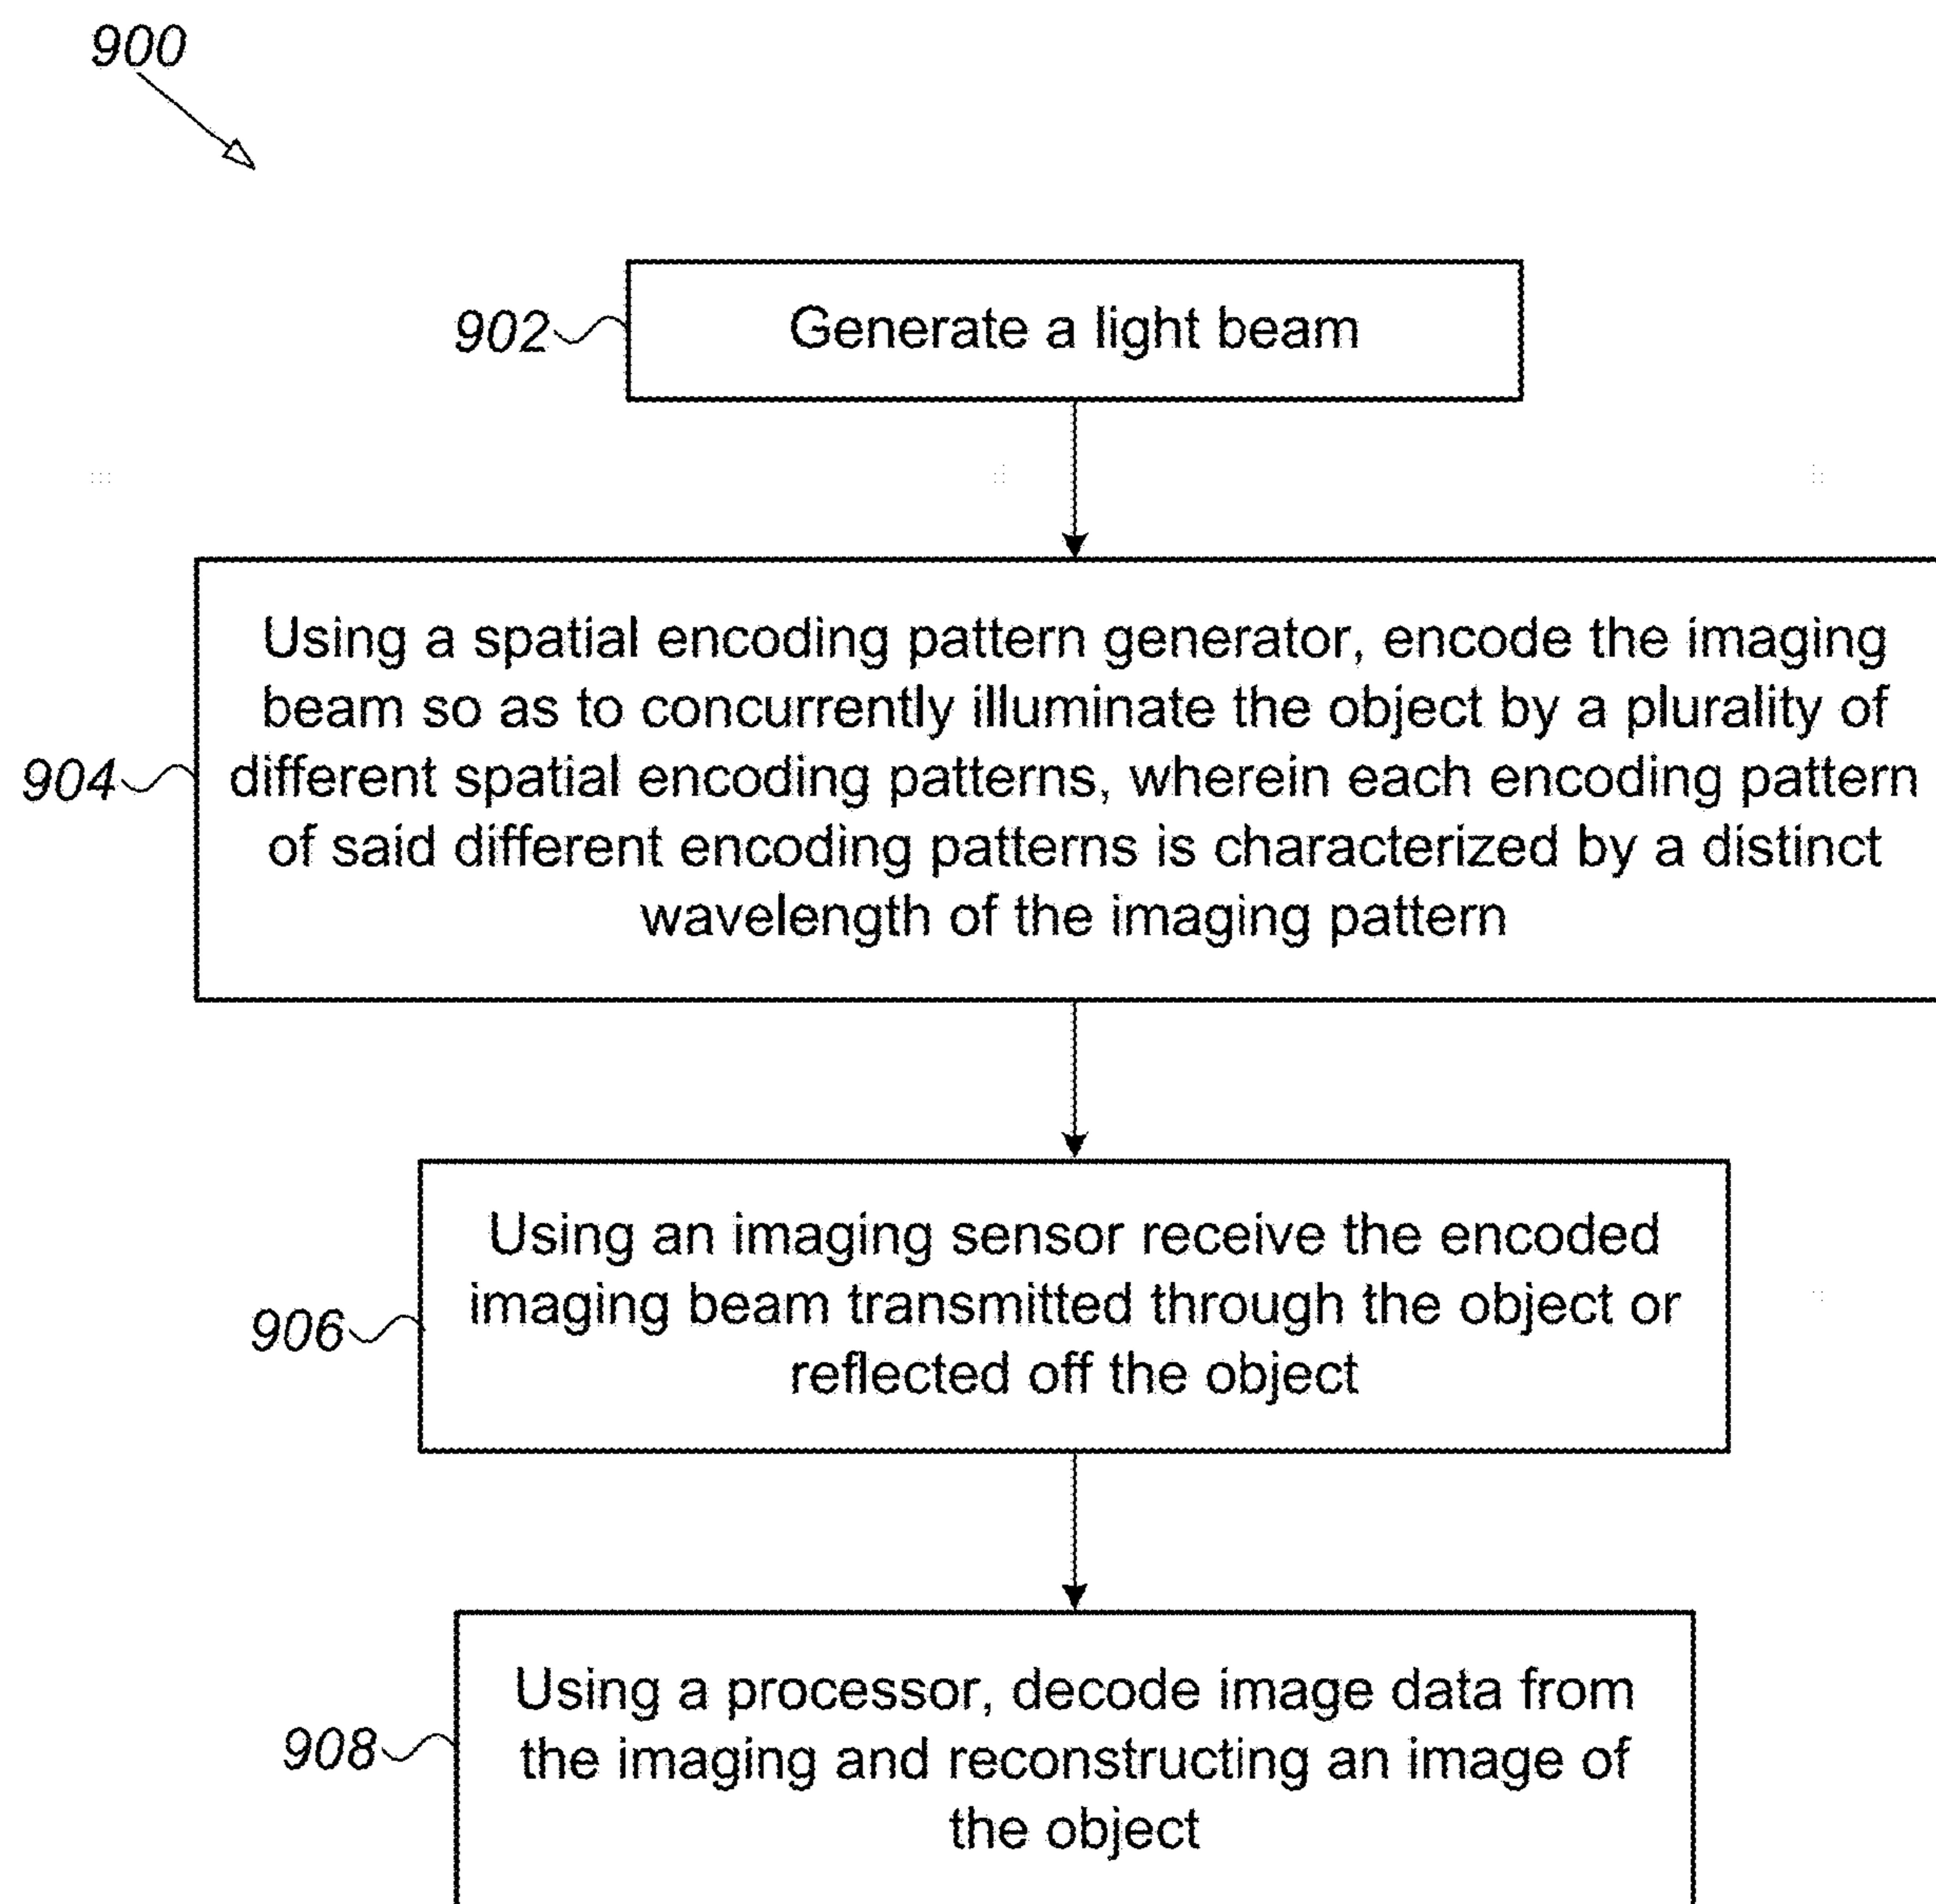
900

902 Generate a light beam

904 Using a spatial encoding pattern generator, encode the imaging beam so as to concurrently illuminate the object by a plurality of different spatial encoding patterns, wherein each encoding pattern of said different encoding patterns is characterized by a distinct wavelength of the imaging pattern

906 Using an imaging sensor receive the encoded imaging beam transmitted through the object or reflected off the object

908 Using a processor, decode image data from the imaging and reconstructing an image of the object